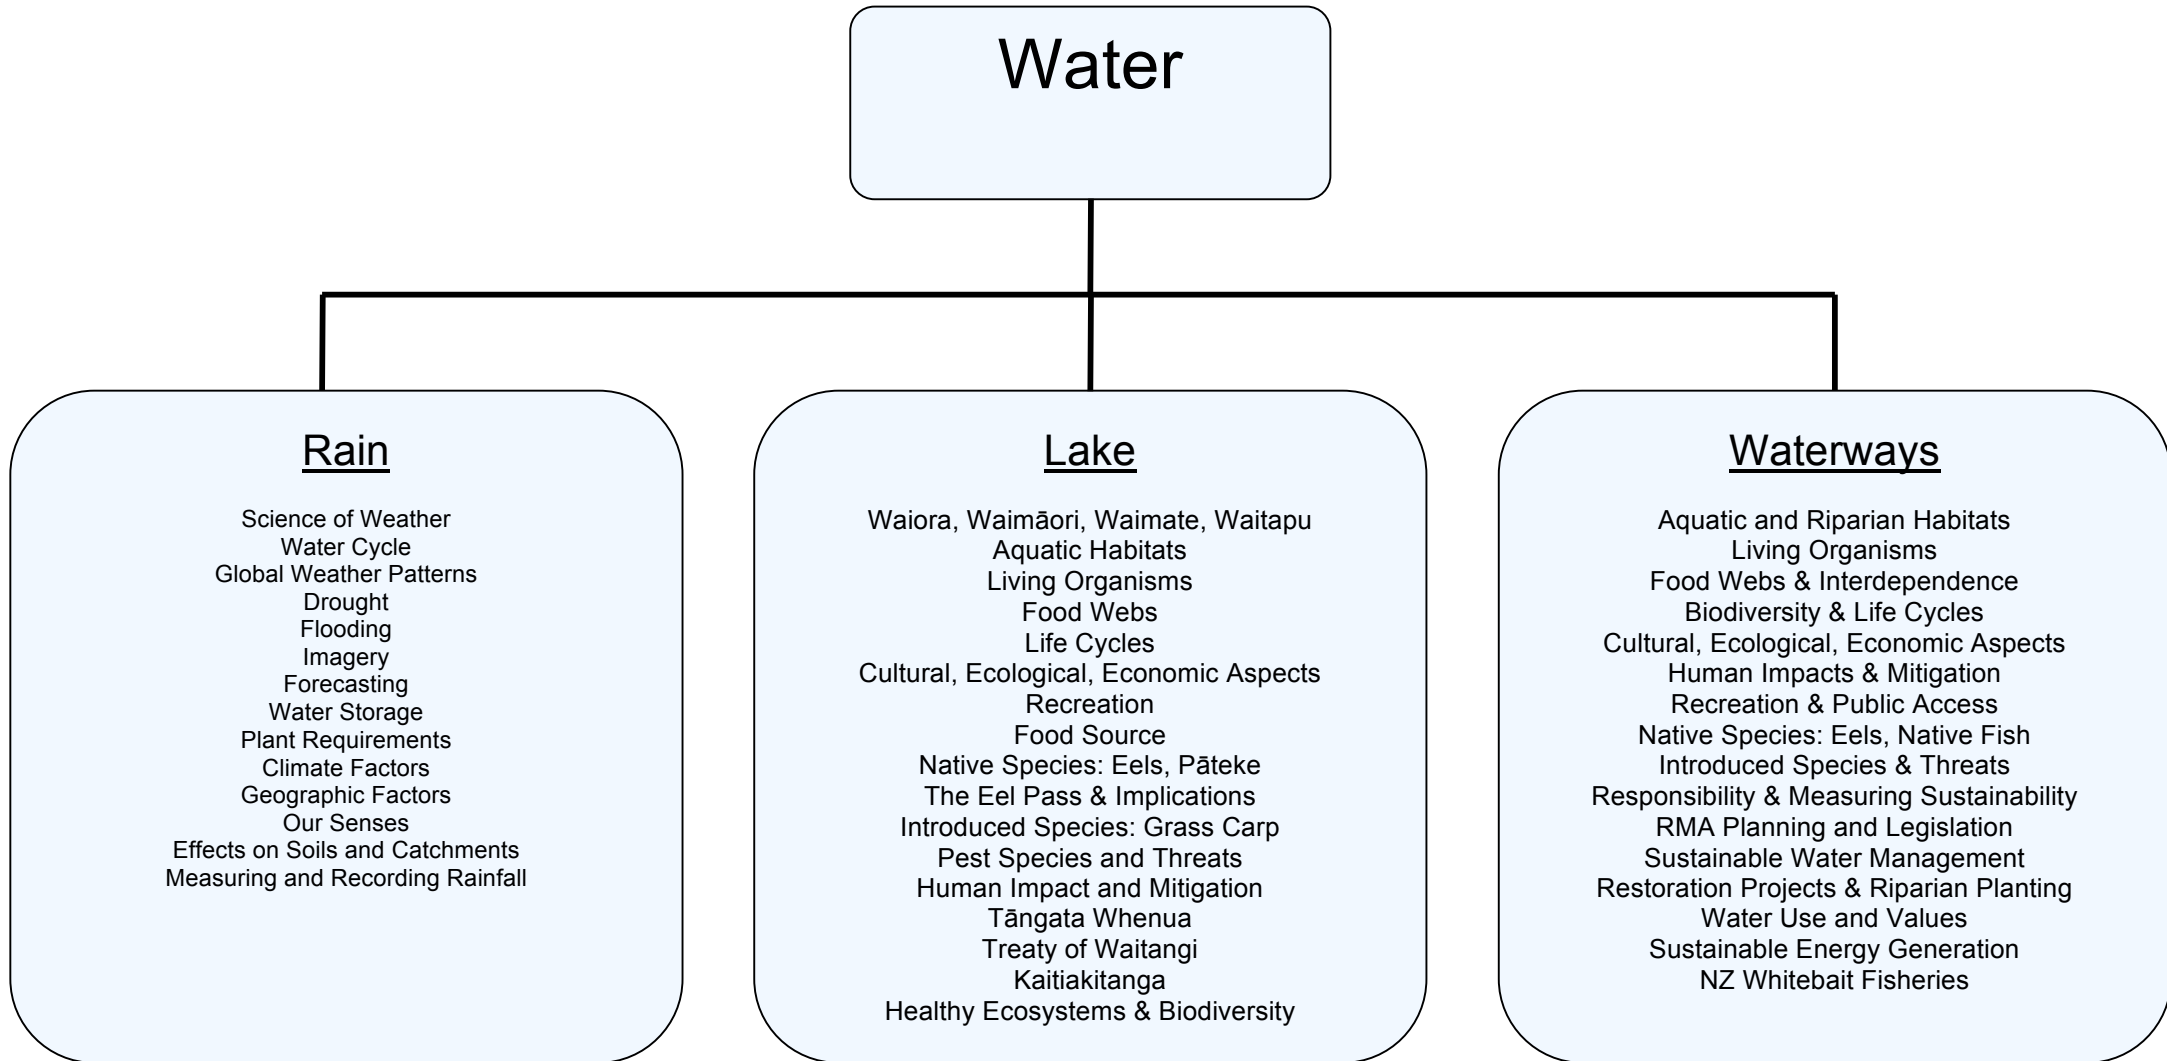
Water

Rain

Science of Weather
Water Cycle
Global Weather Patterns
Drought
Flooding
Imagery
Forecasting
Water Storage
Plant Requirements
Climate Factors
Geographic Factors
Our Senses
Effects on Soils and Catchments
Measuring and Recording Rainfall

Lake

Waiora, Waimāori, Waimate, Waitapu
Aquatic Habitats
Living Organisms
Food Webs
Life Cycles
Cultural, Ecological, Economic Aspects
Recreation
Food Source
Native Species: Eels, Pāteke
The Eel Pass & Implications
Introduced Species: Grass Carp
Pest Species and Threats
Human Impact and Mitigation
Tāngata Whenua
Treaty of Waitangi
Kaitiakitanga
Healthy Ecosystems & Biodiversity

Waterways

Aquatic and Riparian Habitats
Living Organisms
Food Webs & Interdependence
Biodiversity & Life Cycles
Cultural, Ecological, Economic Aspects
Human Impacts & Mitigation
Recreation & Public Access
Native Species: Eels, Native Fish
Introduced Species & Threats
Responsibility & Measuring Sustainability
RMA Planning and Legislation
Sustainable Water Management
Restoration Projects & Riparian Planting
Water Use and Values
Sustainable Energy Generation
NZ Whitebait Fisheries